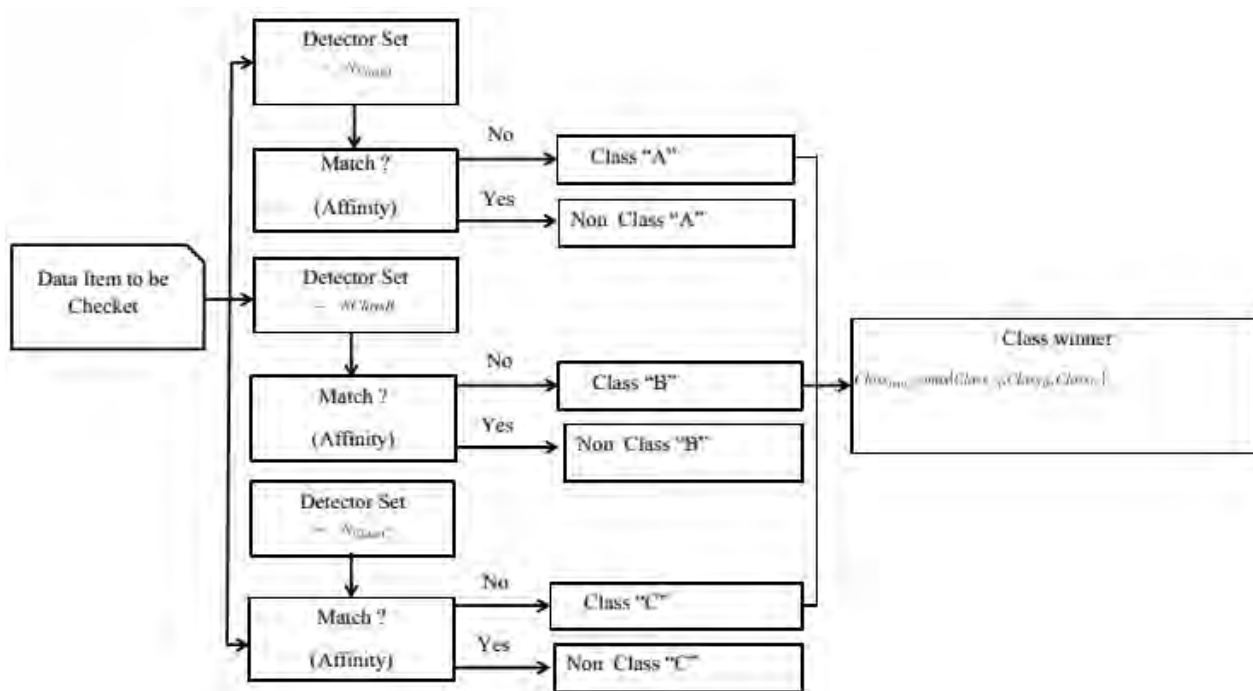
Detector Set
$-N_{ClassA}$

Match ?
(Affinity)

No
Class "A"

Yes
Non Class "A"

Data Item to be Checket

Detector Set
$-N_{ClassB}$

Match ?
(Affinity)

No
Class "B"

Yes
Non Class "B"

Detector Set
$-N_{ClassC}$

Match ?
(Affinity)

No
Class "C"

Yes
Non Class "C"

Class winner
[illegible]